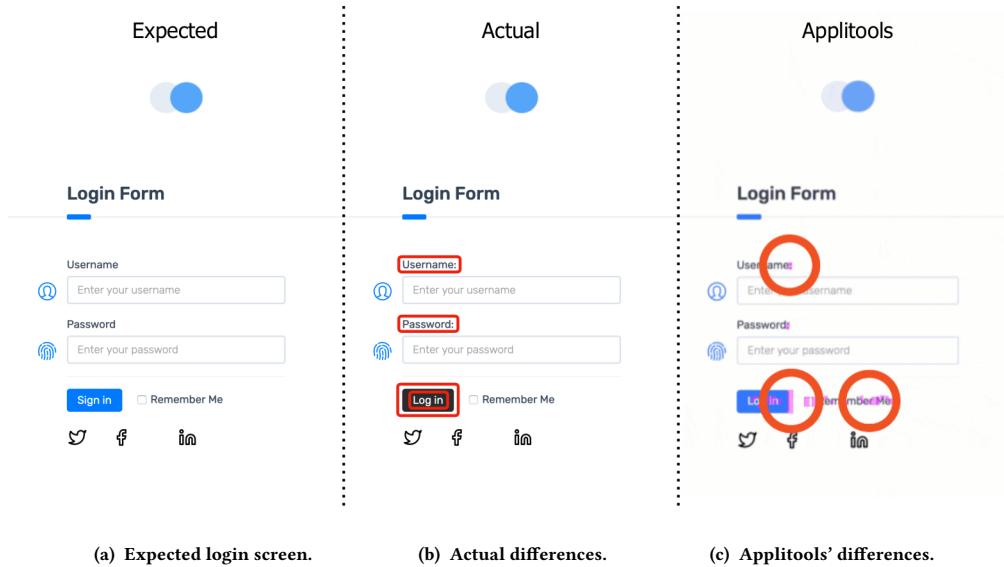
Expected

Login Form

Username

Enter your username

Password

Enter your password

Sign in

Remember Me

Actual

Login Form

Username:

Enter your username

Password:

Enter your password

Log in

Remember Me

Applitools

Login Form

Use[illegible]ame:

Ente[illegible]sername

Password:

Enter your password

Lo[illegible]in

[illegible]ember Me

(a) Expected login screen.

(b) Actual differences.

(c) Applitools' differences.